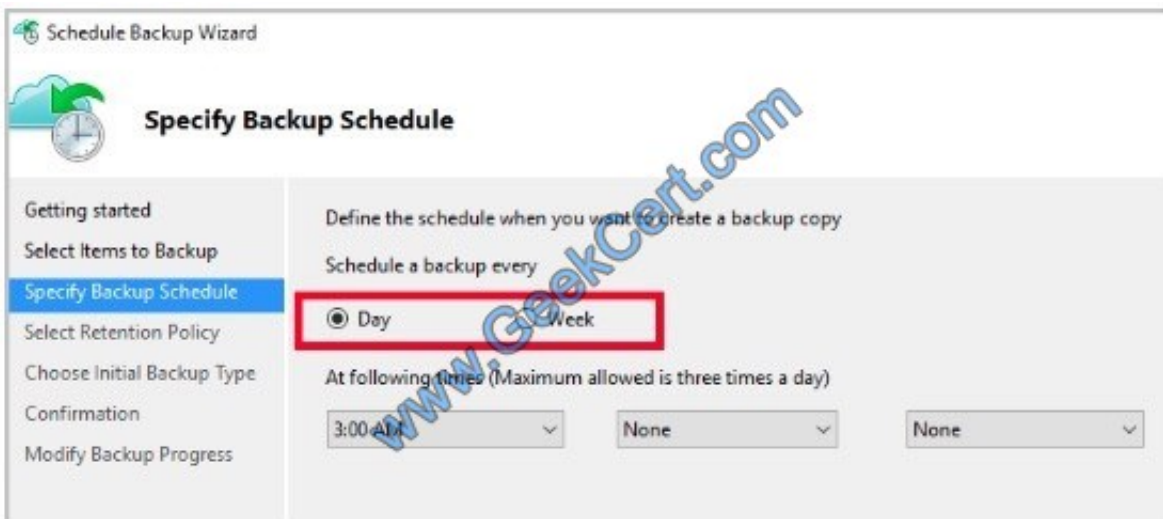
Schedule Backup Wizard

Specify Backup Schedule

Getting started
Select Items to Backup
Specify Backup Schedule
Select Retention Policy
Choose Initial Backup Type
Confirmation
Modify Backup Progress

Define the schedule when you want to create a backup copy

Schedule a backup every

Day
Week

At following times (Maximum allowed is three times a day)

3:00 AM
None
None

www.GeekCert.com